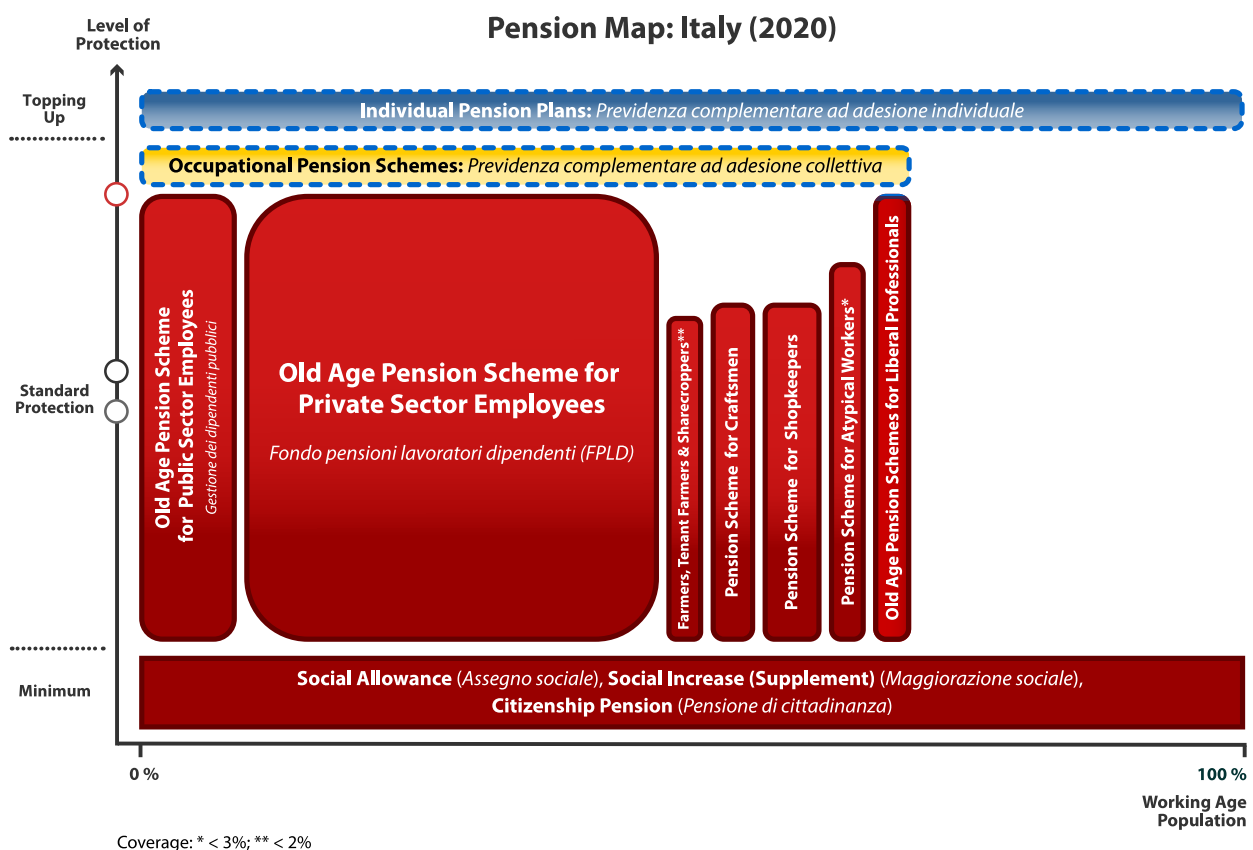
Pension Map: Italy (2020)

Level of Protection

Topping Up

Individual Pension Plans: Previdenza complementare ad adesione individuale

Occupational Pension Schemes: Previdenza complementare ad adesione collettiva

Standard Protection

Old Age Pension Scheme for Public Sector Employees
Gestione dei dipendenti pubblici

Old Age Pension Scheme for Private Sector Employees
Fondo pensioni lavoratori dipendenti (FPLD)

Farmers, Tenant Farmers & Sharecroppers**

Pension Scheme for Craftsmen

Pension Scheme for Shopkeepers

Pension Scheme for Atypical Workers*

Old Age Pension Schemes for Liberal Professionals

Minimum

Social Allowance (Assegno sociale), Social Increase (Supplement) (Maggiorazione sociale), Citizenship Pension (Pensione di cittadinanza)

0 %

100 %

Working Age Population

Coverage: * < 3%; ** < 2%